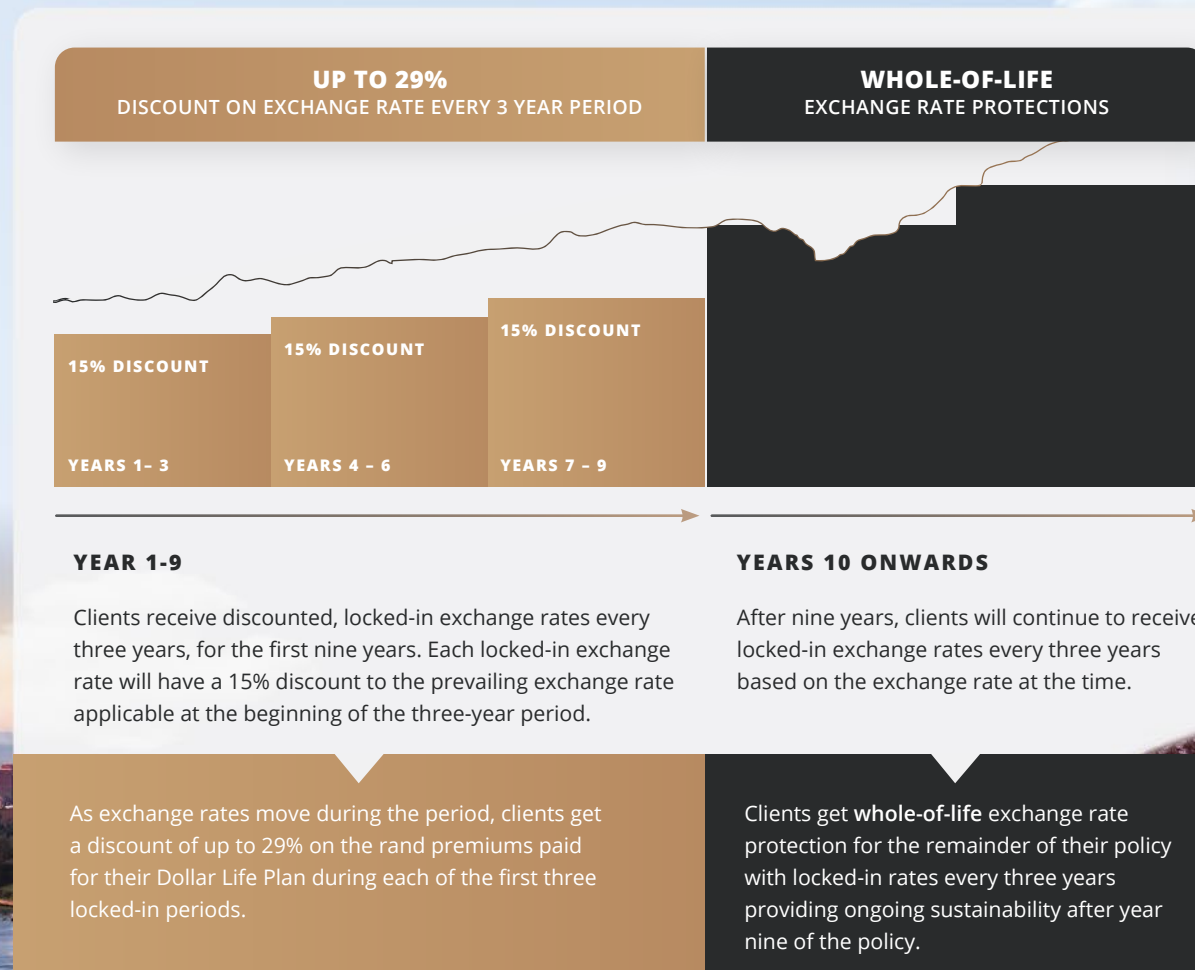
UP TO 29%
DISCOUNT ON EXCHANGE RATE EVERY 3 YEAR PERIOD

WHOLE-OF-LIFE
EXCHANGE RATE PROTECTIONS

15% DISCOUNT

YEARS 1– 3

15% DISCOUNT

YEARS 4 – 6

15% DISCOUNT

YEARS 7 – 9

YEAR 1-9

Clients receive discounted, locked-in exchange rates every three years, for the first nine years. Each locked-in exchange rate will have a 15% discount to the prevailing exchange rate applicable at the beginning of the three-year period.

YEARS 10 ONWARDS

After nine years, clients will continue to receive locked-in exchange rates every three years based on the exchange rate at the time.

As exchange rates move during the period, clients get a discount of up to 29% on the rand premiums paid for their Dollar Life Plan during each of the first three locked-in periods.

Clients get whole-of-life exchange rate protection for the remainder of their policy with locked-in rates every three years providing ongoing sustainability after year nine of the policy.